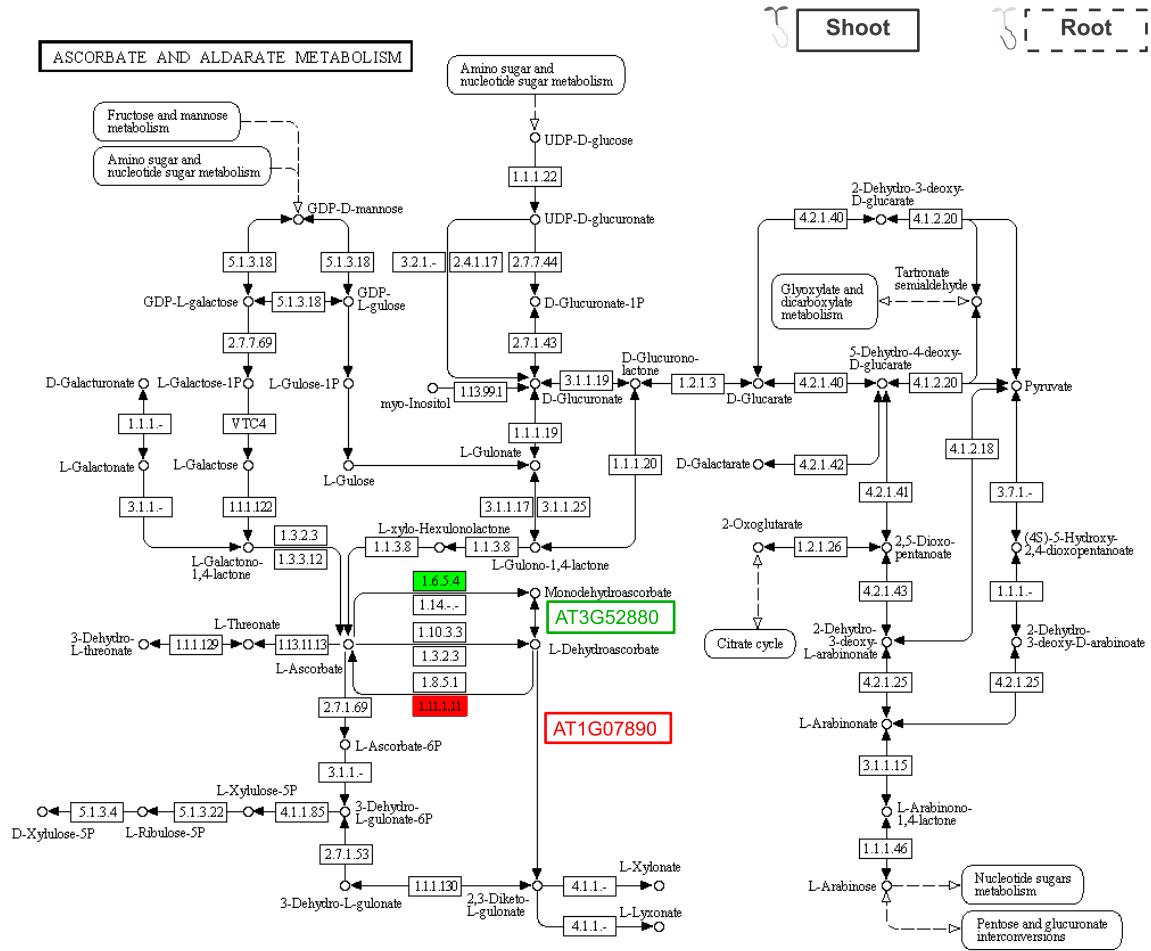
Shoot

Root

ASCORBATE AND ALDARATE METABOLISM

Amino sugar and nucleotide sugar metabolism

Fructose and mannose metabolism

Amino sugar and nucleotide sugar metabolism

UDP-D-glucose

1.1.1.22

GDP-D-mannose

UDP-D-glucuronate

2-Dehydro-3-deoxy-D-glucarate

4.2.1.40

4.1.2.20

5.1.3.18

5.1.3.18

3.2.1.-

2.4.1.17

2.7.7.44

Glyoxylate and dicarboxylate metabolism

Tartronate semialdehyde

GDP-L-galactose

5.1.3.18

GDP-L-gulose

D-Glucuronate-1P

2.7.7.69

2.7.1.43

D-Glucurono-lactone

5-Dehydro-4-deoxy-D-glucarate

D-Galacturonate

L-Galactose-1P

L-Gulose-1P

myo-Inositol

1.13.99.1

D-Glucuronate

3.1.1.19

1.2.1.3

D-Glucarate

4.2.1.40

4.1.2.20

Pyruvate

1.1.1.-

VTC4

1.1.1.19

L-Galactonate

L-Galactose

L-Gulonate

1.1.1.20

D-Galactarate

4.2.1.42

4.1.2.18

L-Gulose

3.1.1.-

1.1.1.122

3.1.1.17

3.1.1.25

4.2.1.41

3.7.1.-

1.3.2.3

L-xylo-Hexulonolactone

2-Oxoglutarate

1.3.3.12

1.1.3.8

1.1.3.8

1.2.1.26

2,5-Dioxo-pentanoate

(4S)-5-Hydroxy-2,4-dioxopentanoate

L-Galactono-1,4-lactone

L-Gulono-1,4-lactone

1.6.5.4

Monodehydroascorbate

1.14.-.-

AT3G52880

4.2.1.43

1.1.1.-

L-Threonate

3-Dehydro-L-threonate

1.1.1.129

1.13.11.13

1.10.3.3

Citrate cycle

2-Dehydro-3-deoxy-L-arabinonate

2-Dehydro-3-deoxy-D-arabinoate

L-Ascorbate

1.3.2.3

L-Dehydroascorbate

1.8.5.1

1.11.1.11

4.2.1.25

4.2.1.25

2.7.1.69

AT1G07890

L-Arabinonate

L-Ascorbate-6P

3.1.1.-

3.1.1.15

L-Xylulose-5P

5.1.3.4

5.1.3.22

4.1.1.85

3-Dehydro-L-gulonate-6P

L-Arabinono-1,4-lactone

D-Xylulose-5P

L-Ribulose-5P

2.7.1.53

1.1.1.46

L-Xylonate

Nucleotide sugars metabolism

3-Dehydro-L-gulonate

1.1.1.130

2,3-Diketo-L-gulonate

4.1.1.-

L-Arabinose

4.1.1.-

L-Lyxonate

Pentose and glucuronate interconversions